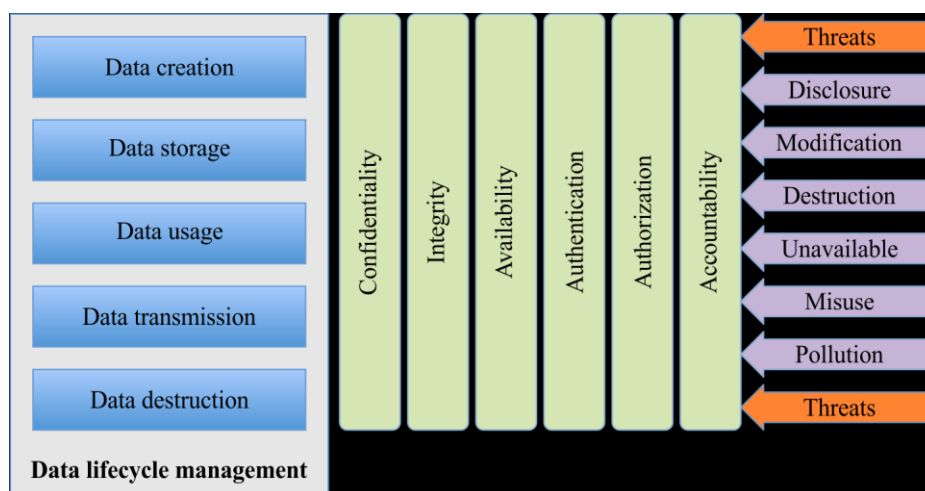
Data creation

Data storage

Data usage

Data transmission

Data destruction

Data lifecycle management

Confidentiality

Integrity

Availability

Authentication

Authorization

Accountability

Threats

Disclosure

Modification

Destruction

Unavailable

Misuse

Pollution

Threats